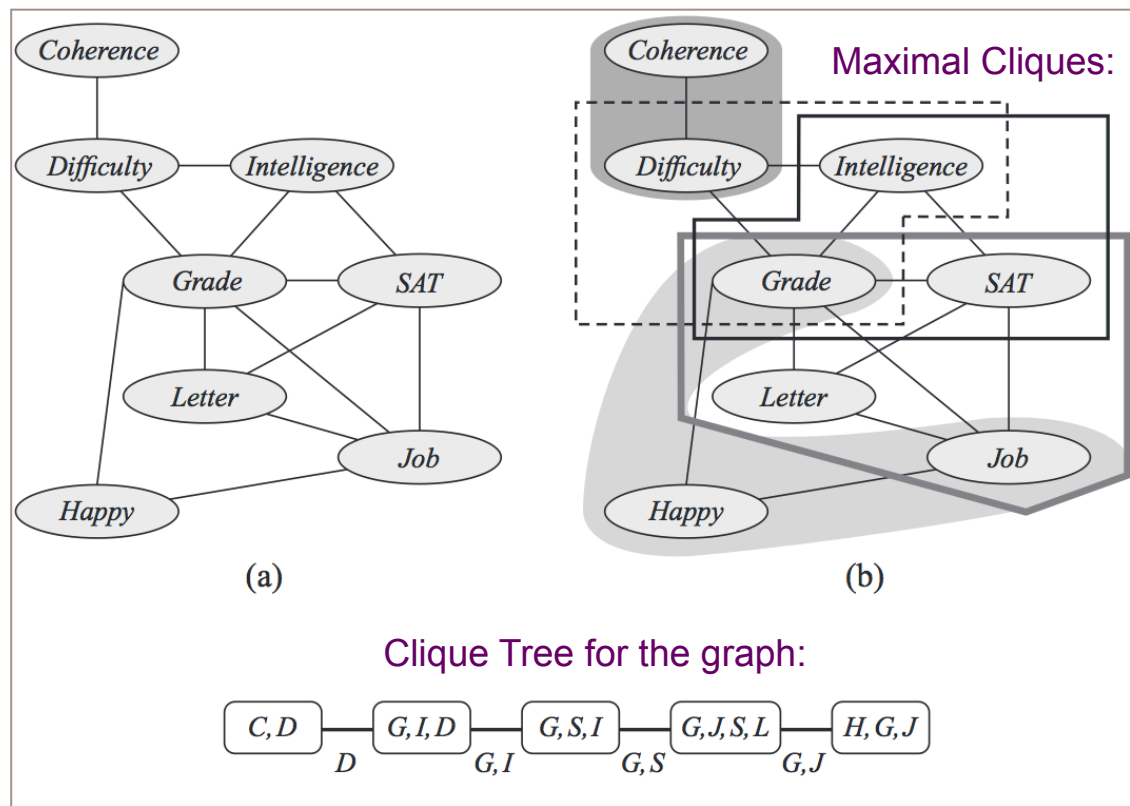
Coherence
Difficulty
Intelligence
Grade
SAT
Letter
Job
Happy
(a)

Maximal Cliques:
Coherence
Difficulty
Intelligence
Grade
SAT
Letter
Job
Happy
(b)

Clique Tree for the graph:

$C, D$ — $D$ — $G, I, D$ — $G, I$ — $G, S, I$ — $G, S$ — $G, J, S, L$ — $G, J$ — $H, G, J$